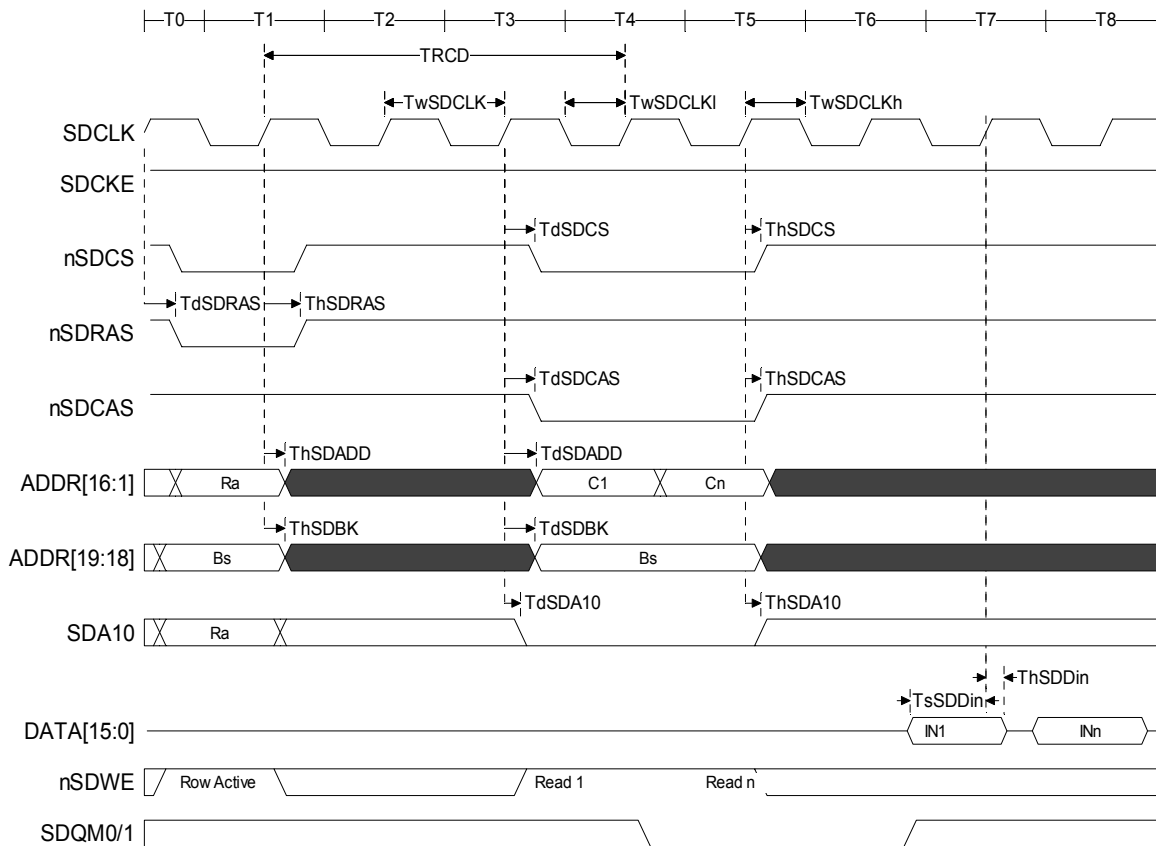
T0 T1 T2 T3 T4 T5 T6 T7 T8

TRCD

TwSDCLK TwSDCLKl TwSDCLKh

SDCLK

SDCKE

TdSDCS ThSDCS

nSDCS

TdSDRAS ThSDRAS

nSDRAS

TdSDCAS ThSDCAS

nSDCAS

ThSDADD TdSDADD

ADDR[16:1] Ra C1 Cn

ThSDBK TdSDBK

ADDR[19:18] Bs Bs

TdSDA10 ThSDA10

SDA10 Ra

ThSDDin

TsSDDin

DATA[15:0] IN1 INn

nSDWE Row Active Read 1 Read n

SDQM0/1